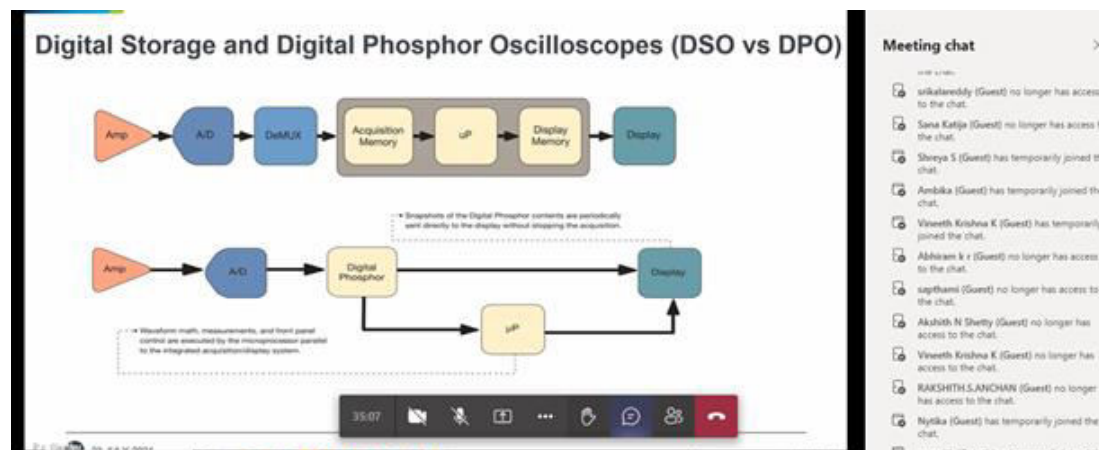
Digital Storage and Digital Phosphor Oscilloscopes (DSO vs DPO)

Amp

A/D

DeMUX

Acquisition Memory

uP

Display Memory

Display

• Snapshots of the Digital Phosphor contents are periodically sent directly to the display without stopping the acquisition.

Amp

A/D

Digital Phosphor

Display

uP

• Waveform math, measurements, and front panel control are executed by the microprocessor parallel to the integrated acquisition/display system.

35:07

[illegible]

Meeting chat

srikalareddy (Guest) no longer has access to the chat.

Sana Katija (Guest) no longer has access to the chat.

Shreya S (Guest) has temporarily joined the chat.

Ambika (Guest) has temporarily joined the chat.

Vineeth Krishna K (Guest) has temporarily joined the chat.

Abhiram k r (Guest) no longer has access to the chat.

sapthami (Guest) no longer has access to the chat.

Akshith N Shetty (Guest) no longer has access to the chat.

Vineeth Krishna K (Guest) no longer has access to the chat.

RAKSHITH.S.ANCHAN (Guest) no longer has access to the chat.

Nytika (Guest) has temporarily joined the chat.